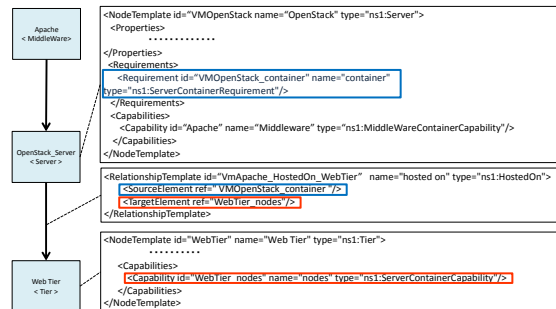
Apache
< MiddleWare>

OpenStack_Server
< Server >

Web Tier
< Tier >

<NodeTemplate id="VMOpenStack name="OpenStack" type="ns1:Server">
<Properties>
..............
</Properties>
<Requirements>
<Requirement id="VMOpenStack_container" name="container" type="ns1:ServerContainerRequirement"/>
</Requirements>
<Capabilities>
<Capability id="Apache" name="Middleware" type="ns1:MiddleWareContainerCapability"/>
</Capabilities>
</NodeTemplate>

<RelationshipTemplate id="VmApache_HostedOn_WebTier" name="hosted on" type="ns1:HostedOn">
<SourceElement ref=" VMOpenStack_container "/>
<TargetElement ref="WebTier_nodes"/>
</RelationshipTemplate>

<NodeTemplate id="WebTier" name="Web Tier" type="ns1:Tier">
.........
<Capabilities>
<Capability id="WebTier_nodes" name="nodes" type="ns1:ServerContainerCapability"/>
</Capabilities>
</NodeTemplate>